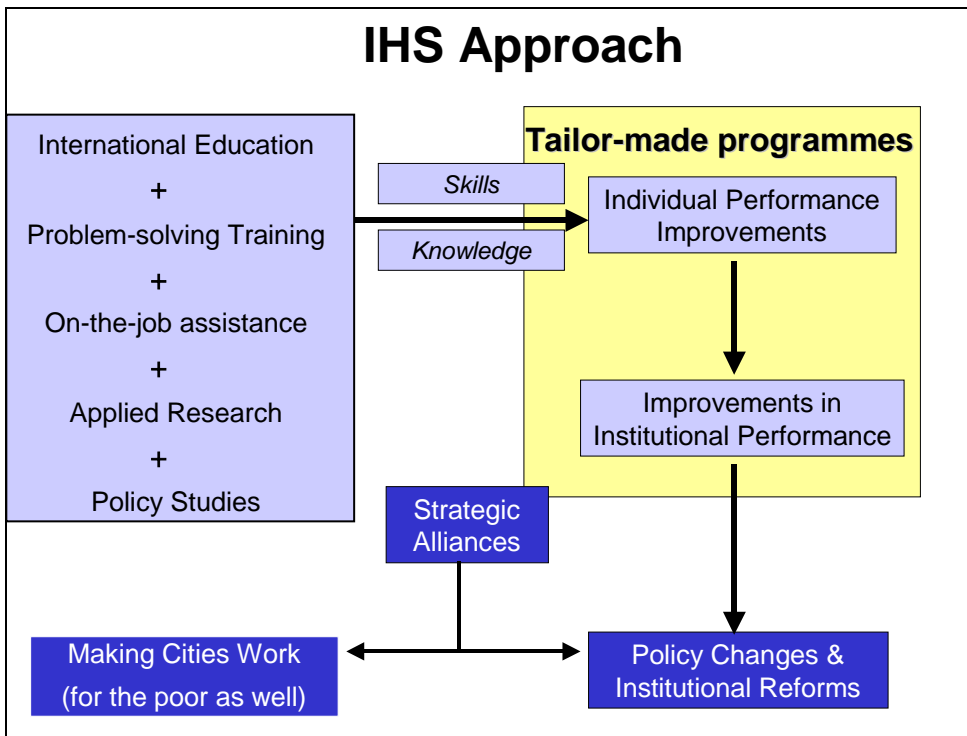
IHS Approach

International Education
+
Problem-solving Training
+
On-the-job assistance
+
Applied Research
+
Policy Studies

Skills

Knowledge

Tailor-made programmes

Individual Performance Improvements

Improvements in Institutional Performance

Strategic Alliances

Making Cities Work (for the poor as well)

Policy Changes & Institutional Reforms